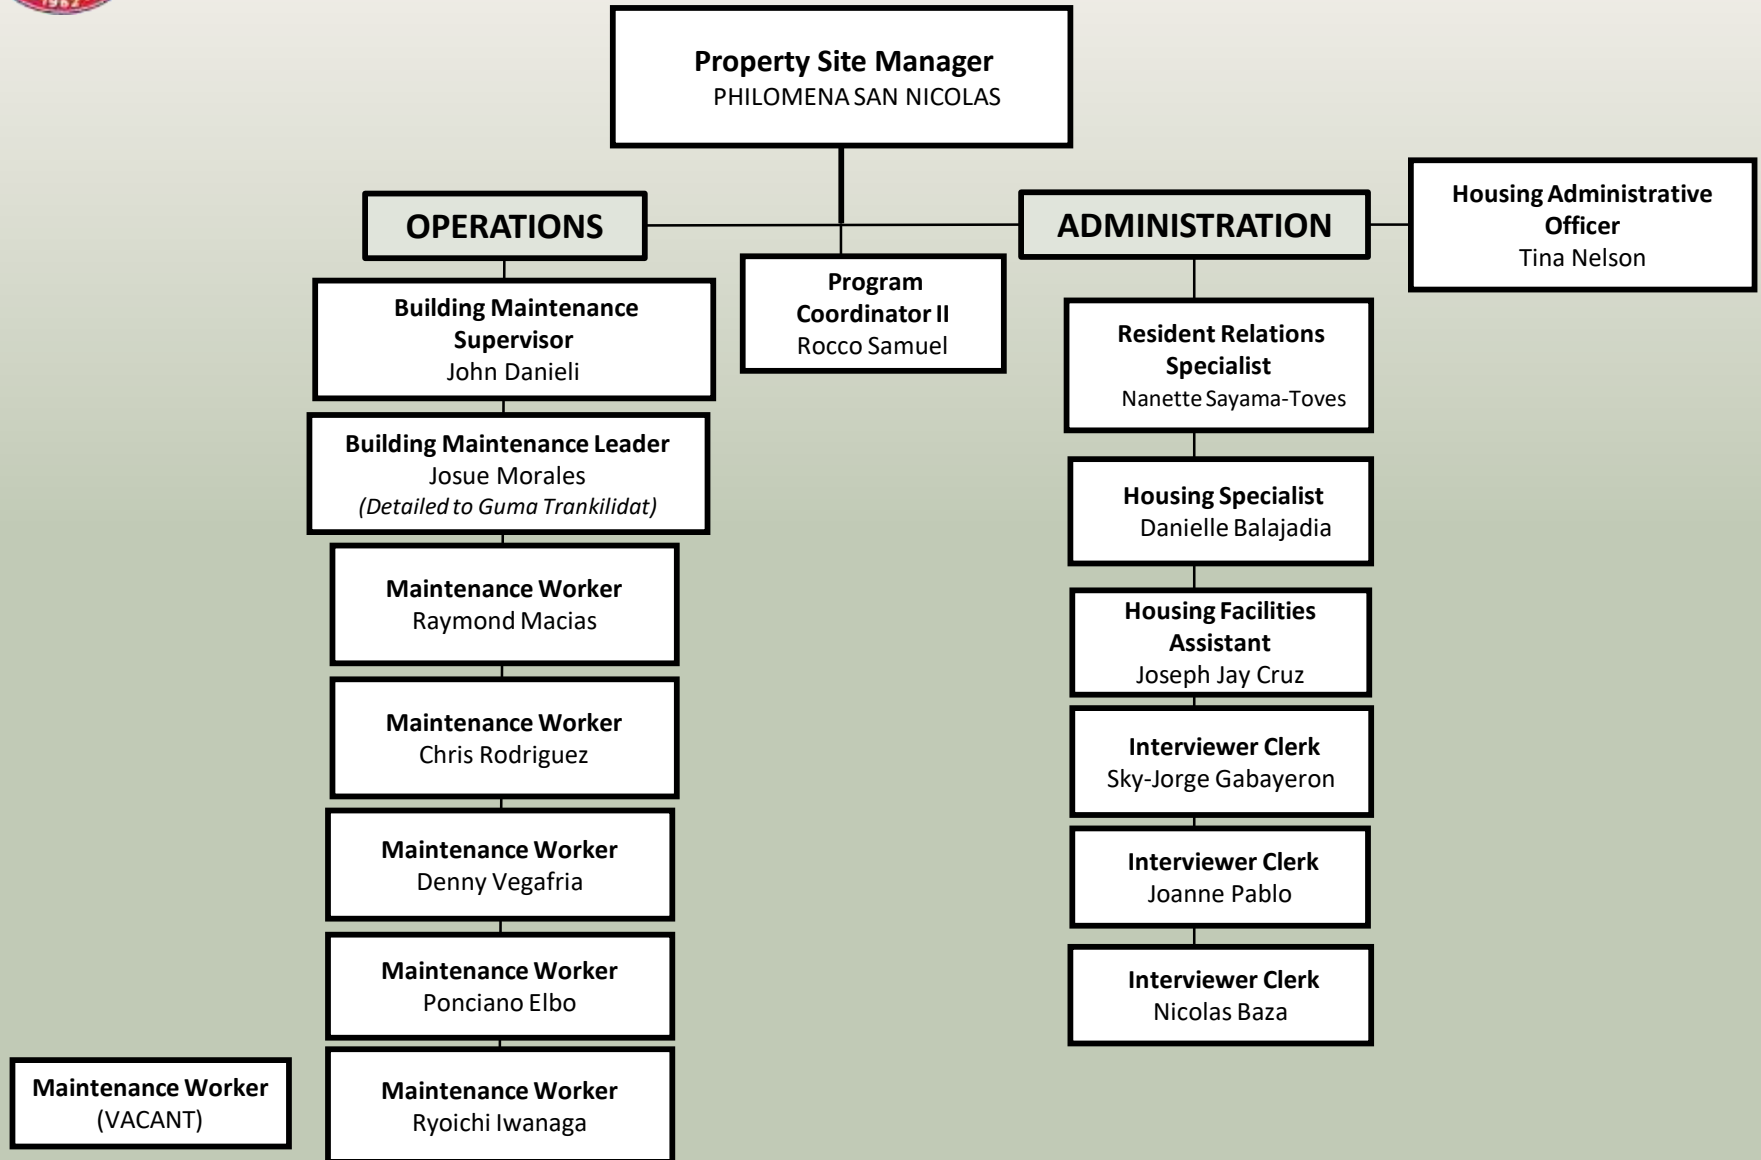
Property Site Manager
PHILOMENA SAN NICOLAS

OPERATIONS

Program Coordinator II
Rocco Samuel

ADMINISTRATION

Housing Administrative Officer
Tina Nelson

Building Maintenance Supervisor
John Danieli

Building Maintenance Leader
Josue Morales
(Detailed to Guma Trankilidat)

Maintenance Worker
Raymond Macias

Maintenance Worker
Chris Rodriguez

Maintenance Worker
Denny Vegafria

Maintenance Worker
Ponciano Elbo

Maintenance Worker
Ryoichi Iwanaga

Maintenance Worker
(VACANT)

Resident Relations Specialist
Nanette Sayama-Toves

Housing Specialist
Danielle Balajadia

Housing Facilities Assistant
Joseph Jay Cruz

Interviewer Clerk
Sky-Jorge Gabayeron

Interviewer Clerk
Joanne Pablo

Interviewer Clerk
Nicolas Baza